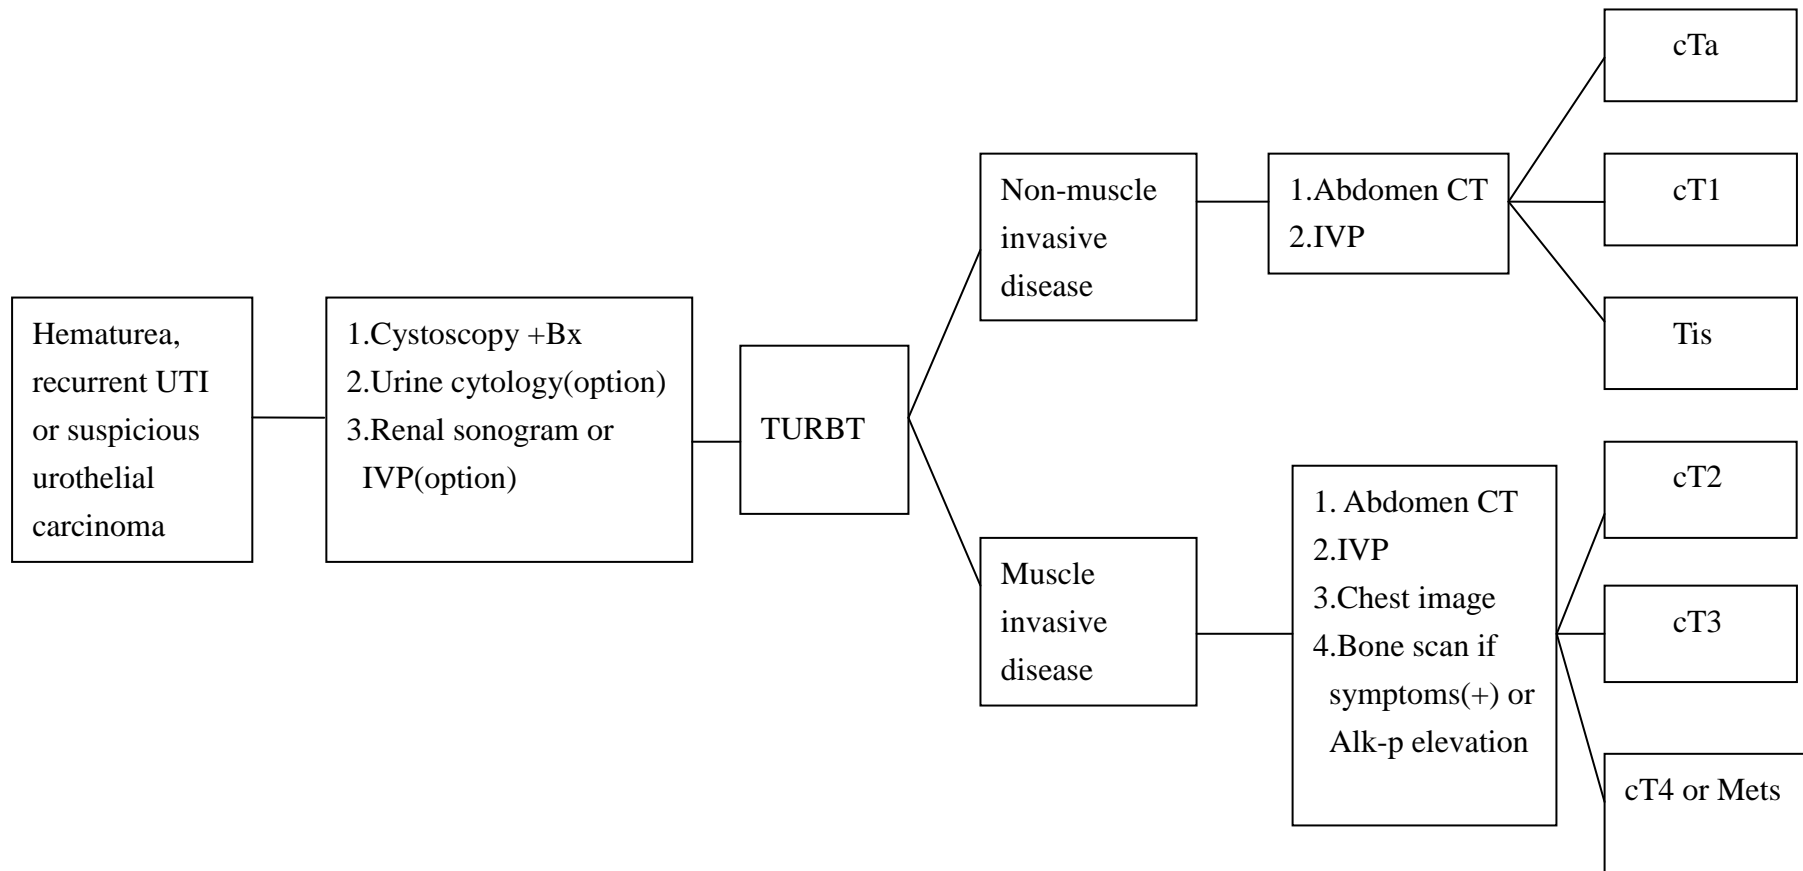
Hematurea, recurrent UTI or suspicious urothelial carcinoma

1.Cystoscopy +Bx
2.Urine cytology(option)
3.Renal sonogram or IVP(option)

TURBT

Non-muscle invasive disease

1.Abdomen CT
2.IVP

cTa

cT1

Tis

Muscle invasive disease

1. Abdomen CT
2.IVP
3.Chest image
4.Bone scan if symptoms(+) or Alk-p elevation

cT2

cT3

cT4 or Mets